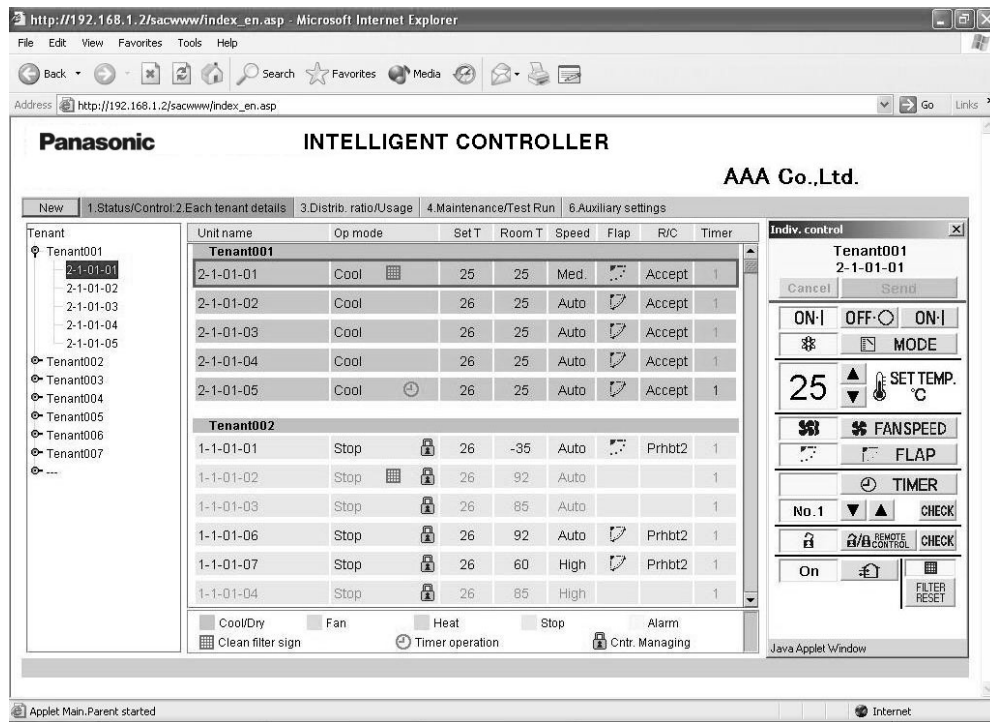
http://192.168.1.2/sacwww/index_en.asp - Microsoft Internet Explorer

File Edit View Favorites Tools Help

Back Search Favorites Media

Address http://192.168.1.2/sacwww/index_en.asp Go Links

Panasonic INTELLIGENT CONTROLLER

AAA Co.,Ltd.

New | 1.Status/Control:2.Each tenant details | 3.Distrib. ratio/Usage | 4.Maintenance/Test Run | 6.Auxiliary settings

Tenant
Tenant001
2-1-01-01
2-1-01-02
2-1-01-03
2-1-01-04
2-1-01-05
Tenant002
Tenant003
Tenant004
Tenant005
Tenant006
Tenant007
---

| Unit name | Op mode | Set T | Room T | Speed | Flap | R/C | Timer |
|---|---|---|---|---|---|---|---|
| Tenant001 | | | | | | | |
| 2-1-01-01 | Cool | 25 | 25 | Med. | | Accept | 1 |
| 2-1-01-02 | Cool | 26 | 25 | Auto | | Accept | 1 |
| 2-1-01-03 | Cool | 26 | 25 | Auto | | Accept | 1 |
| 2-1-01-04 | Cool | 26 | 25 | Auto | | Accept | 1 |
| 2-1-01-05 | Cool | 26 | 25 | Auto | | Accept | 1 |
| Tenant002 | | | | | | | |
| 1-1-01-01 | Stop | 26 | -35 | Auto | | Prhbt2 | 1 |
| 1-1-01-02 | Stop | 26 | 92 | Auto | | | 1 |
| 1-1-01-03 | Stop | 26 | 85 | Auto | | | 1 |
| 1-1-01-06 | Stop | 26 | 92 | Auto | | Prhbt2 | 1 |
| 1-1-01-07 | Stop | 26 | 60 | High | | Prhbt2 | 1 |
| 1-1-01-04 | Stop | 26 | 85 | High | | | 1 |

Cool/Dry Fan Heat Stop Alarm
Clean filter sign Timer operation Cntr. Managing

Indiv. control
Tenant001
2-1-01-01
Cancel Send
ON·| OFF·○ ON·|
MODE
25 SET TEMP. °C
FANSPEED
FLAP
TIMER
No.1 CHECK
REMOTE CONTROL CHECK
On FILTER RESET
Java Applet Window

Applet Main.Parent started Internet